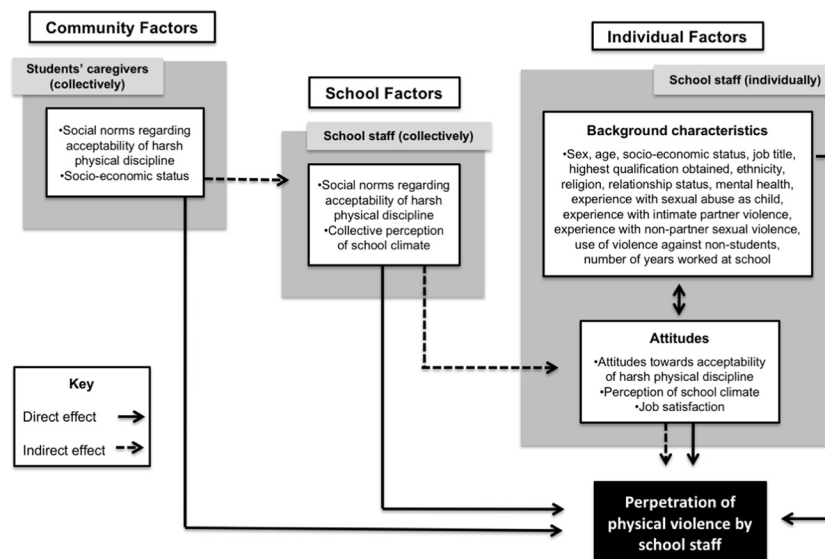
Community Factors

Students' caregivers (collectively)

•Social norms regarding acceptability of harsh physical discipline
•Socio-economic status

School Factors

School staff (collectively)

•Social norms regarding acceptability of harsh physical discipline
•Collective perception of school climate

Individual Factors

School staff (individually)

Background characteristics

•Sex, age, socio-economic status, job title, highest qualification obtained, ethnicity, religion, relationship status, mental health, experience with sexual abuse as child, experience with intimate partner violence, experience with non-partner sexual violence, use of violence against non-students, number of years worked at school

Attitudes

•Attitudes towards acceptability of harsh physical discipline
•Perception of school climate
•Job satisfaction

Key

Direct effect

Indirect effect

Perpetration of physical violence by school staff